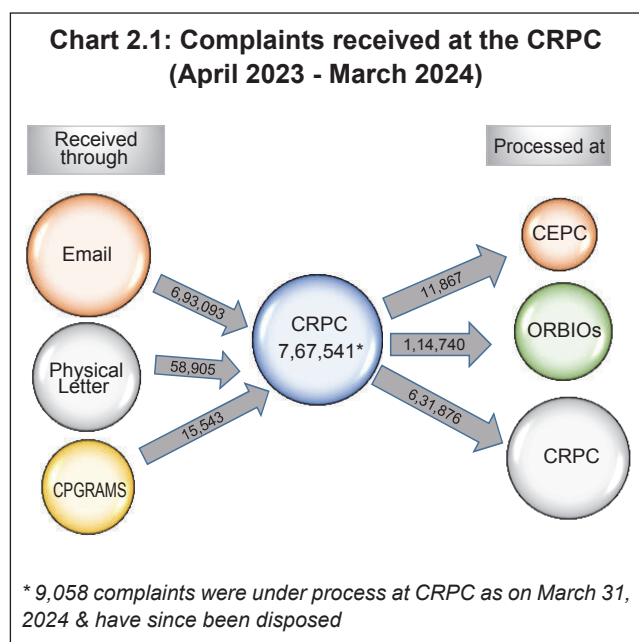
Chart 2.1: Complaints received at the CRPC (April 2023 - March 2024)

Received through

Processed at

Email

6,93,093

Physical Letter

58,905

CPGRAMS

15,543

CRPC 7,67,541*

11,867

CEPC

1,14,740

ORBIOs

6,31,876

CRPC

* 9,058 complaints were under process at CRPC as on March 31, 2024 & have since been disposed